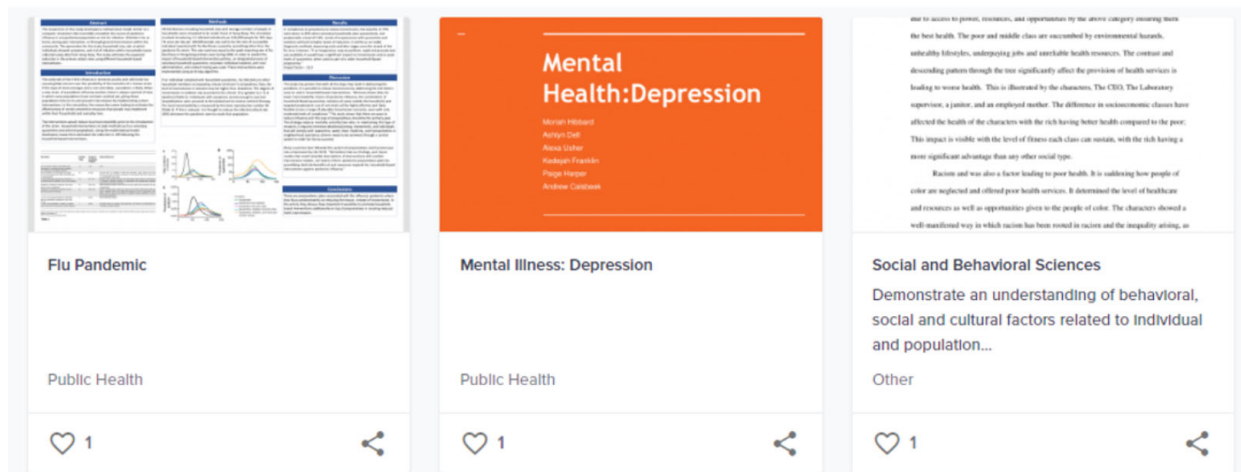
Mental Health:Depression

Moriah Hibbard
Ashlyn Dell
Alexa Usher
Kadajah Franklin
Paige Harper
Andrew Caldwell

due to access to power, resources, and opportunities by the above category ensuring them the best health. The poor and middle class are succumbed by environmental hazards, unhealthy lifestyles, underpaying jobs and unreliable health resources. The contrast and descending pattern through the tree significantly affect the provision of health services is leading to worse health. This is illustrated by the characters, The CEO, The Laboratory supervisor, a janitor, and an employed mother. The difference in socioeconomic classes have affected the health of the characters with the rich having better health compared to the poor. This impact is visible with the level of fitness each class can sustain, with the rich having a more significant advantage than any other social type.

Racism and was also a factor leading to poor health. It is saddening how people of color are neglected and offered poor health services. It determined the level of healthcare and resources as well as opportunities given to the people of color. The characters showed a well-manifested way in which racism has been rooted in racism and the inequality arising, as

Flu Pandemic

Public Health

1

Mental Illness: Depression

Public Health

1

Social and Behavioral Sciences

Demonstrate an understanding of behavioral, social and cultural factors related to individual and population...

Other

1